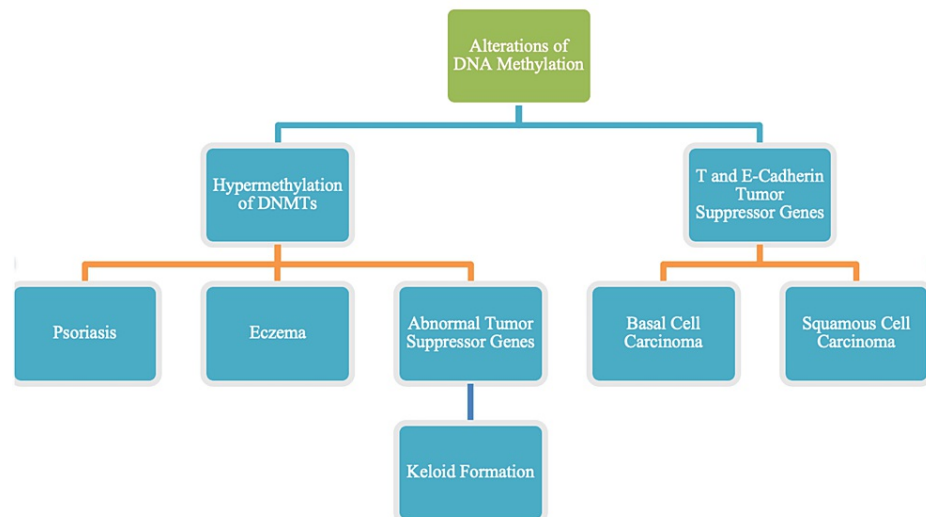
Alterations of DNA Methylation

Hypermethylation of DNMTs

T and E-Cadherin Tumor Suppressor Genes

Psoriasis

Eczema

Abnormal Tumor Suppressor Genes

Basal Cell Carcinoma

Squamous Cell Carcinoma

Keloid Formation